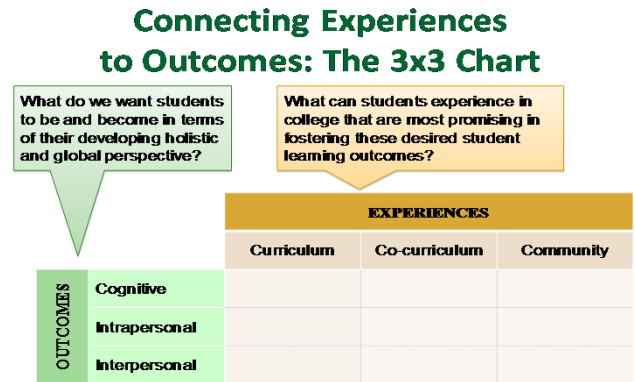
Connecting Experiences to Outcomes: The 3x3 Chart

What do we want students to be and become in terms of their developing holistic and global perspective?

What can students experience in college that are most promising in fostering these desired student learning outcomes?

| | | EXPERIENCES | | |
|---|---|---|---|---|
| | | Curriculum | Co-curriculum | Community |
| OUTCOMES | Cognitive | | | |
| | Intrapersonal | | | |
| | Interpersonal | | | |